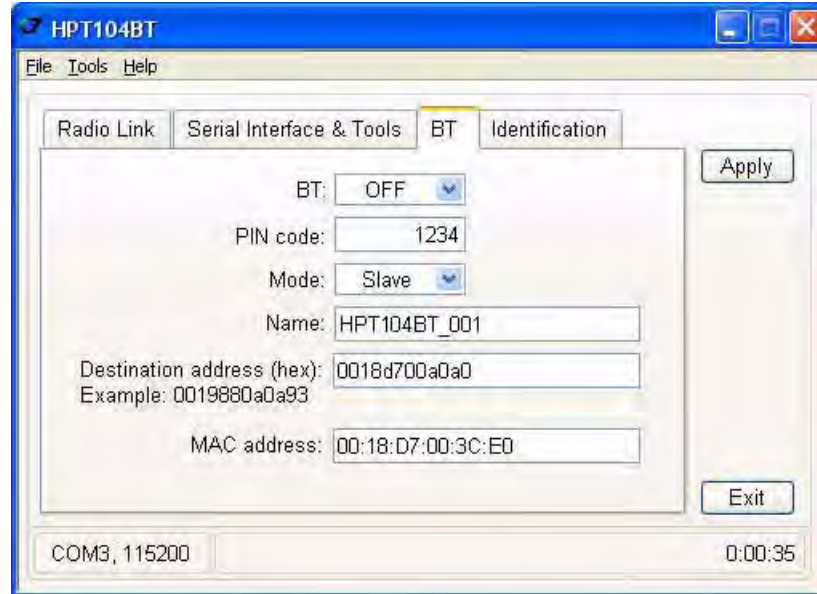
HPT104BT

File Tools Help

Radio Link | Serial Interface & Tools | BT | Identification

Apply

BT: OFF

PIN code: 1234

Mode: Slave

Name: HPT104BT_001

Destination address (hex): 0018d700a0a0
Example: 0019880a0a93

MAC address: 00:18:D7:00:3C:E0

Exit

COM3, 115200

0:00:35